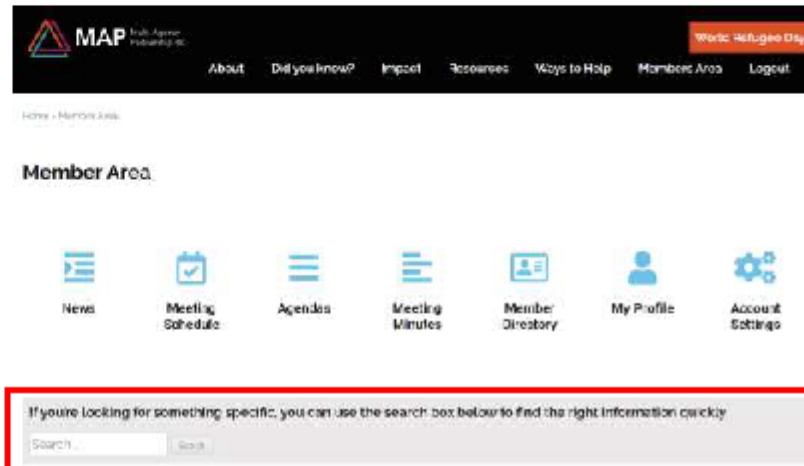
MAP Multi Agency Partnership

World Refugee Day

About Did you know? Impact Resources Ways to Help Members Area Logout

Home › Member Area

Member Area

News

Meeting Schedule

Agendas

Meeting Minutes

Member Directory

My Profile

Account Settings

If youre looking for something specific, you can use the search box below to find the right information quickly

Search...

Search